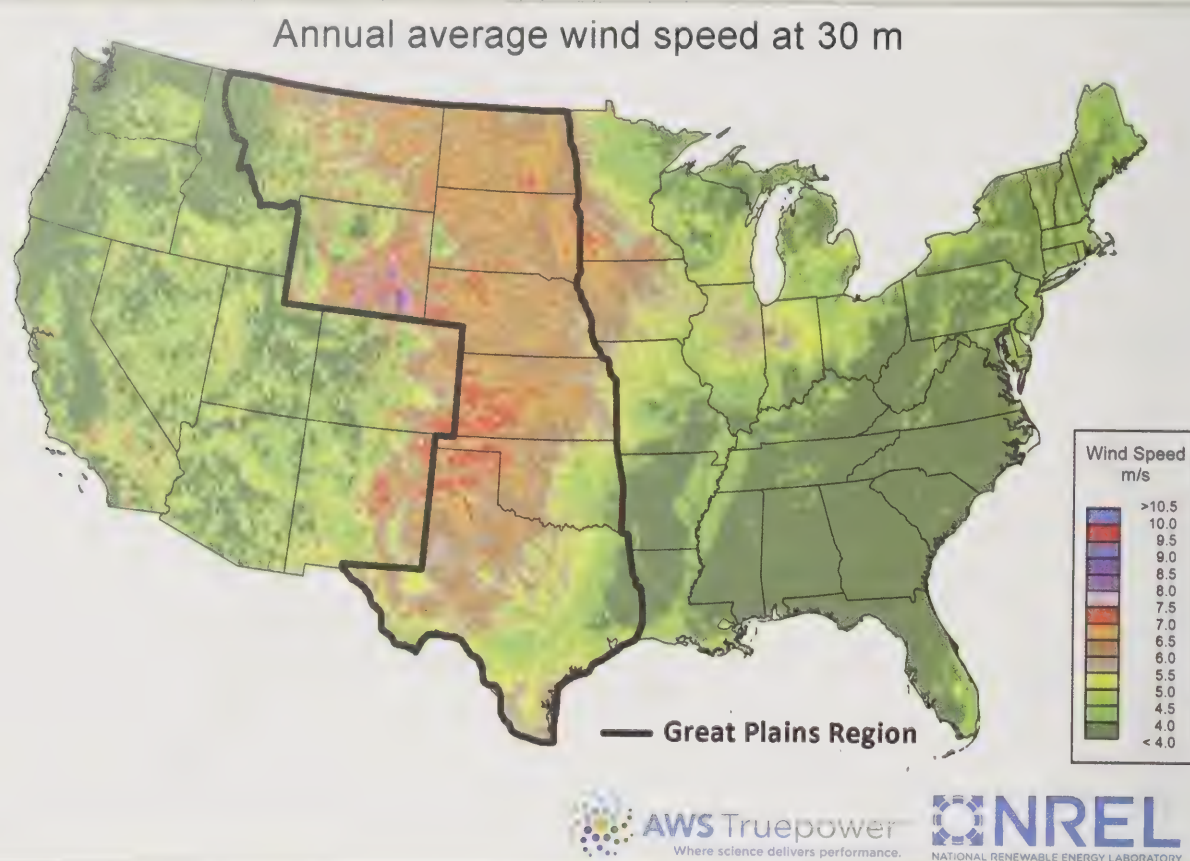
Annual average wind speed at 30 m

Great Plains Region

Wind Speed
m/s
>10.5
10.0
9.5
9.0
8.5
8.0
7.5
7.0
6.5
6.0
5.5
5.0
4.5
4.0
< 4.0

AWS Truepower
Where science delivers performance.

NREL
NATIONAL RENEWABLE ENERGY LABORATORY